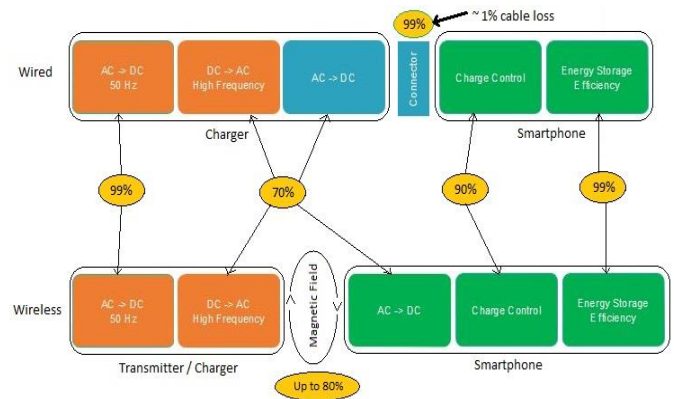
99%
~ 1% cable loss

Wired

AC -> DC
50 Hz

DC -> AC
High Frequency

AC -> DC

Charger

Connector

Charge Control

Energy Storage
Efficiency

Smartphone

99%

70%

90%

99%

Wireless

AC -> DC
50 Hz

DC -> AC
High Frequency

Transmitter / Charger

Magnetic Field

AC -> DC

Charge Control

Energy Storage
Efficiency

Smartphone

Up to 80%